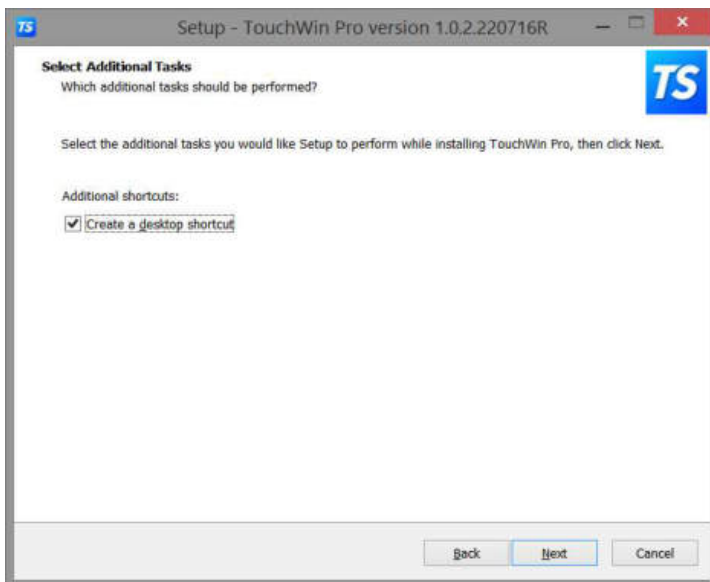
TS Setup - TouchWin Pro version 1.0.2.220716R

Select Additional Tasks
Which additional tasks should be performed?

TS

Select the additional tasks you would like Setup to perform while installing TouchWin Pro, then click Next.

Additional shortcuts:

Create a desktop shortcut

Back Next Cancel